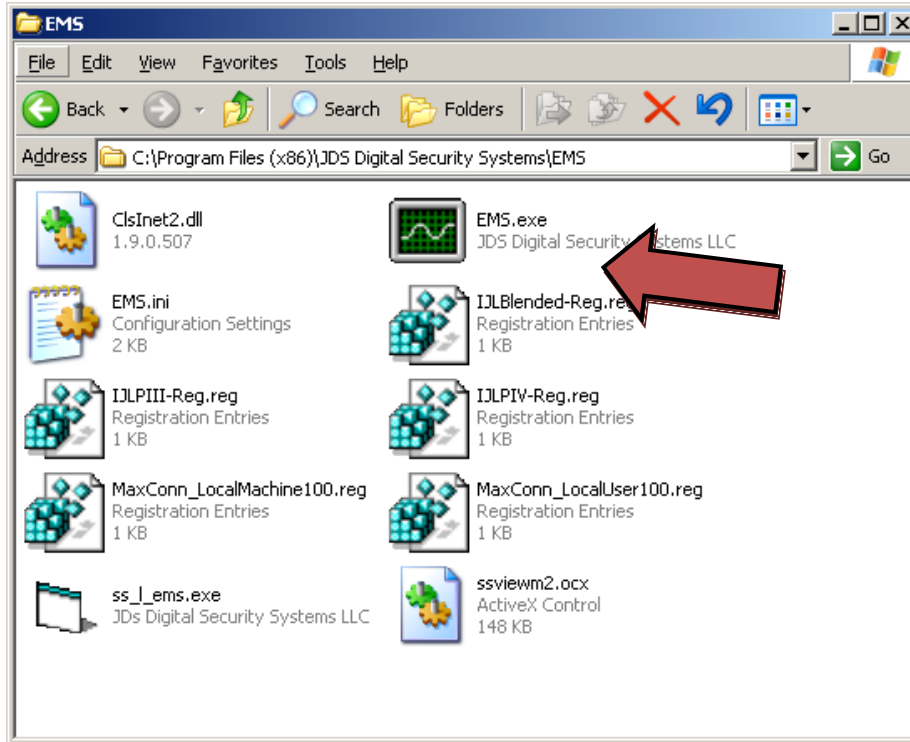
EMS

File Edit View Favorites Tools Help

Back Search Folders

Address C:\Program Files (x86)\JDS Digital Security Systems\EMS Go

ClsInet2.dll
1.9.0.507

EMS.exe
JDS Digital Security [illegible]stems LLC

EMS.ini
Configuration Settings
2 KB

IJLBlended-Reg.re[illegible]
Registration Entries
1 KB

IJLPIII-Reg.reg
Registration Entries
1 KB

IJLPIV-Reg.reg
Registration Entries
1 KB

MaxConn_LocalMachine100.reg
Registration Entries
1 KB

MaxConn_LocalUser100.reg
Registration Entries
1 KB

ss_l_ems.exe
JDs Digital Security Systems LLC

ssviewm2.ocx
ActiveX Control
148 KB